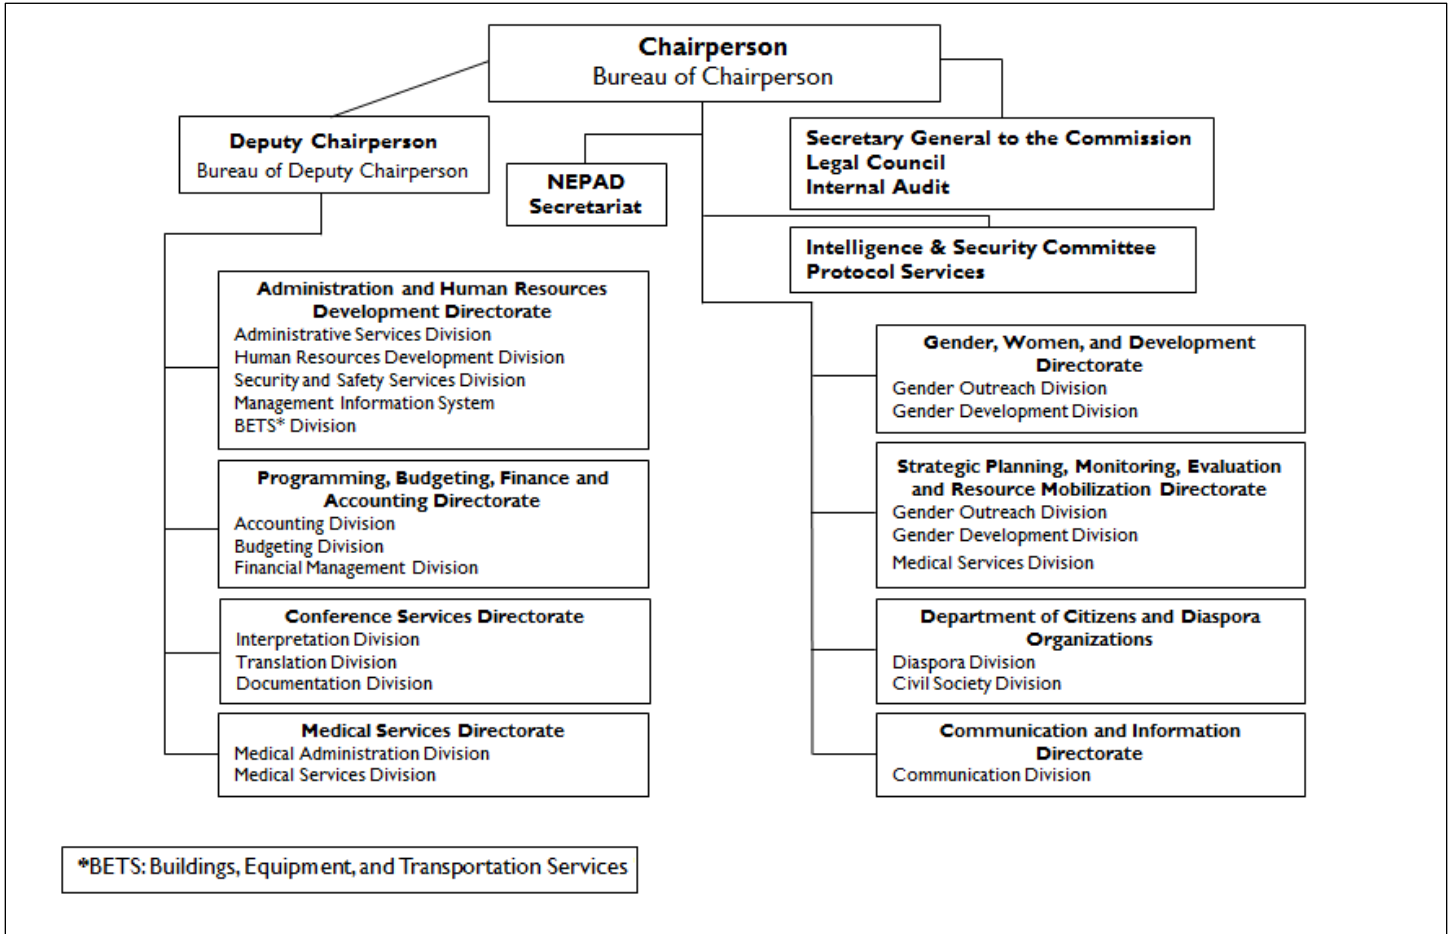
Chairperson
Bureau of Chairperson

Deputy Chairperson
Bureau of Deputy Chairperson

NEPAD
Secretariat

Secretary General to the Commission
Legal Council
Internal Audit

Intelligence & Security Committee
Protocol Services

Administration and Human Resources Development Directorate
Administrative Services Division
Human Resources Development Division
Security and Safety Services Division
Management Information System
BETS* Division

Programming, Budgeting, Finance and Accounting Directorate
Accounting Division
Budgeting Division
Financial Management Division

Conference Services Directorate
Interpretation Division
Translation Division
Documentation Division

Medical Services Directorate
Medical Administration Division
Medical Services Division

Gender, Women, and Development Directorate
Gender Outreach Division
Gender Development Division

Strategic Planning, Monitoring, Evaluation and Resource Mobilization Directorate
Gender Outreach Division
Gender Development Division
Medical Services Division

Department of Citizens and Diaspora Organizations
Diaspora Division
Civil Society Division

Communication and Information Directorate
Communication Division

*BETS: Buildings, Equipment, and Transportation Services